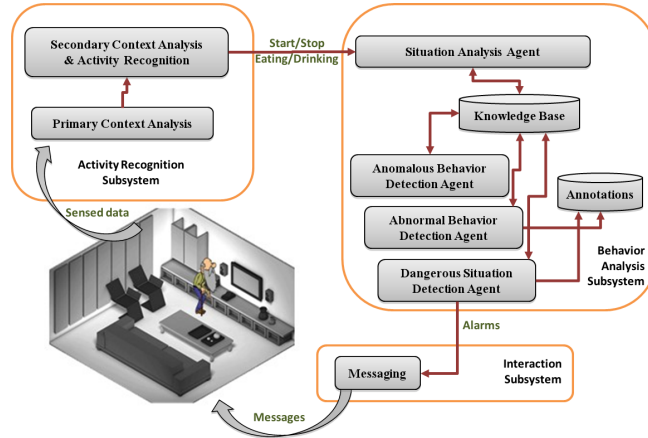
Secondary Context Analysis & Activity Recognition

Primary Context Analysis

Activity Recognition Subsystem

Start/Stop Eating/Drinking

Situation Analysis Agent

Knowledge Base

Anomalous Behavior Detection Agent

Abnormal Behavior Detection Agent

Annotations

Dangerous Situation Detection Agent

Behavior Analysis Subsystem

Sensed data

Alarms

Messaging

Interaction Subsystem

Messages